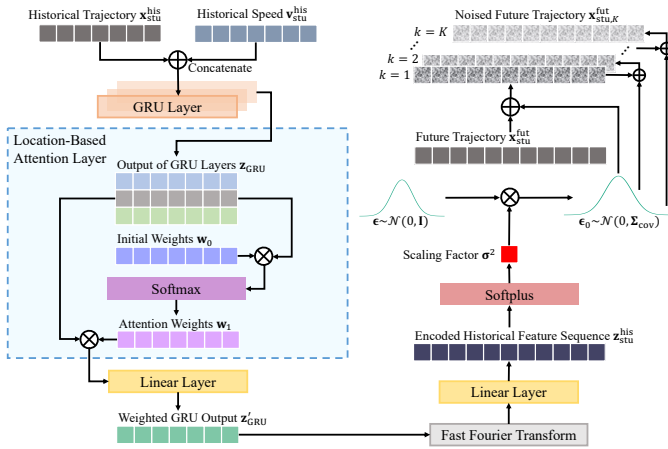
Historical Trajectory $\mathbf{x}_{\text{stu}}^{\text{his}}$

Historical Speed $\mathbf{v}_{\text{stu}}^{\text{his}}$

Concatenate

GRU Layer

Location-Based Attention Layer

Output of GRU Layers $\mathbf{z}_{\text{GRU}}$

Initial Weights $\mathbf{w}_0$

Softmax

Attention Weights $\mathbf{w}_1$

Linear Layer

Weighted GRU Output $\mathbf{z}'_{\text{GRU}}$

Fast Fourier Transform

Linear Layer

Encoded Historical Feature Sequence $\mathbf{z}_{\text{stu}}^{\text{his}}$

Softplus

Scaling Factor $\boldsymbol{\sigma}^2$

$\boldsymbol{\epsilon} \sim \mathcal{N}(0, \mathbf{I})$

$\boldsymbol{\epsilon}_0 \sim \mathcal{N}(0, \boldsymbol{\Sigma}_{\text{cov}})$

Future Trajectory $\mathbf{x}_{\text{stu}}^{\text{fut}}$

Noised Future Trajectory $\mathbf{x}_{\text{stu},K}^{\text{fut}}$

$k = K$

$k = 2$

$k = 1$